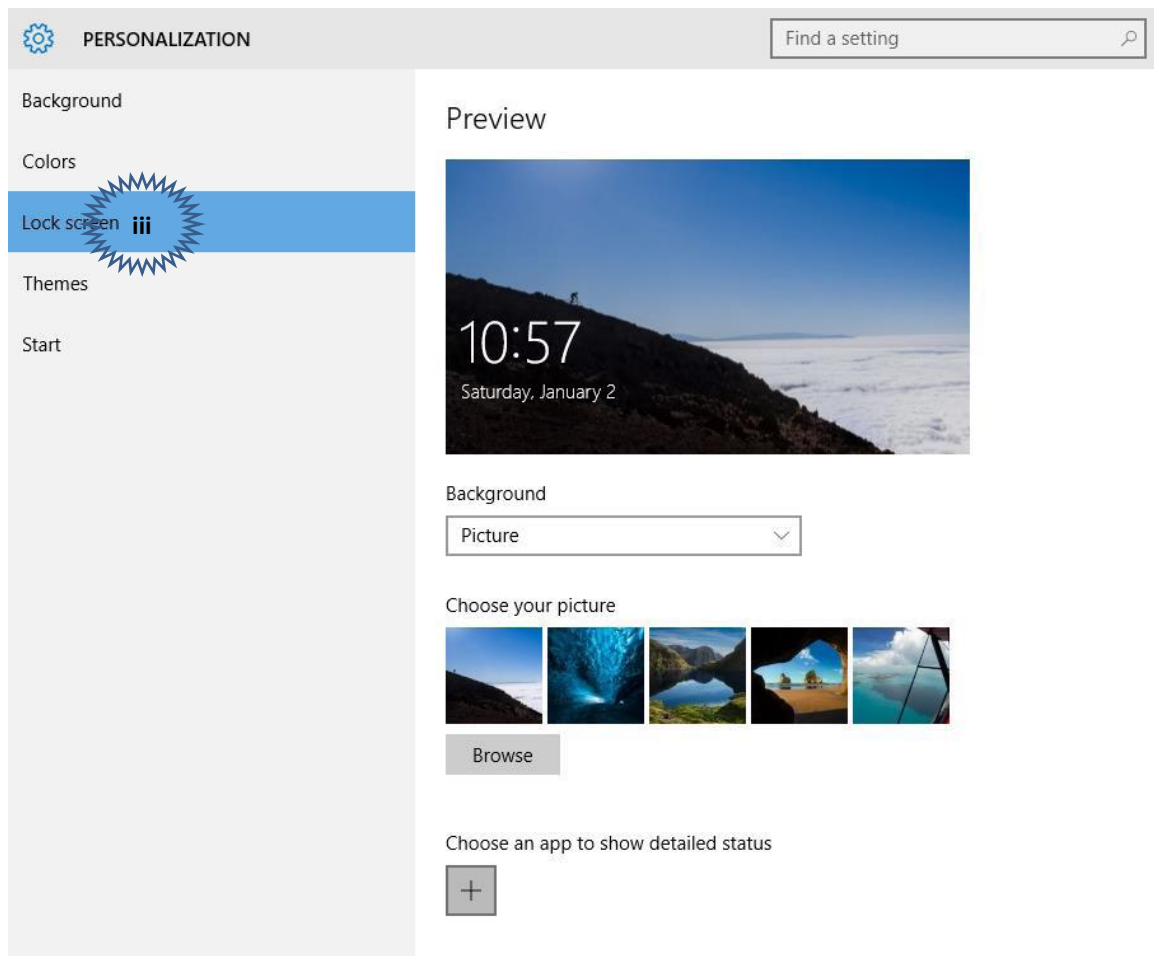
PERSONALIZATION

Find a setting

Background

Colors

Lock screen iii

Themes

Start

Preview

10:57

Saturday, January 2

Background

Picture

Choose your picture

Browse

Choose an app to show detailed status

+